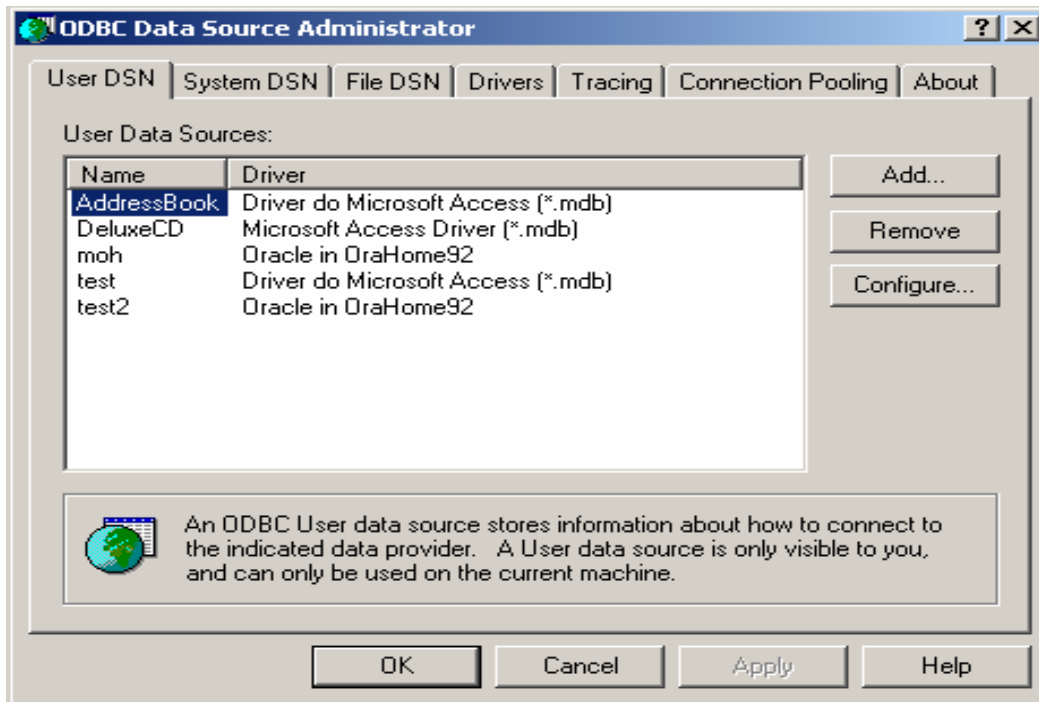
ODBC Data Source Administrator

? X

User DSN | System DSN | File DSN | Drivers | Tracing | Connection Pooling | About

User Data Sources:

| Name | Driver |
|---|---|
| AddressBook | Driver do Microsoft Access (*.mdb) |
| DeluxeCD | Microsoft Access Driver (*.mdb) |
| moh | Oracle in OraHome92 |
| test | Driver do Microsoft Access (*.mdb) |
| test2 | Oracle in OraHome92 |

Add...

Remove

Configure...

An ODBC User data source stores information about how to connect to the indicated data provider. A User data source is only visible to you, and can only be used on the current machine.

OK

Cancel

Apply

Help